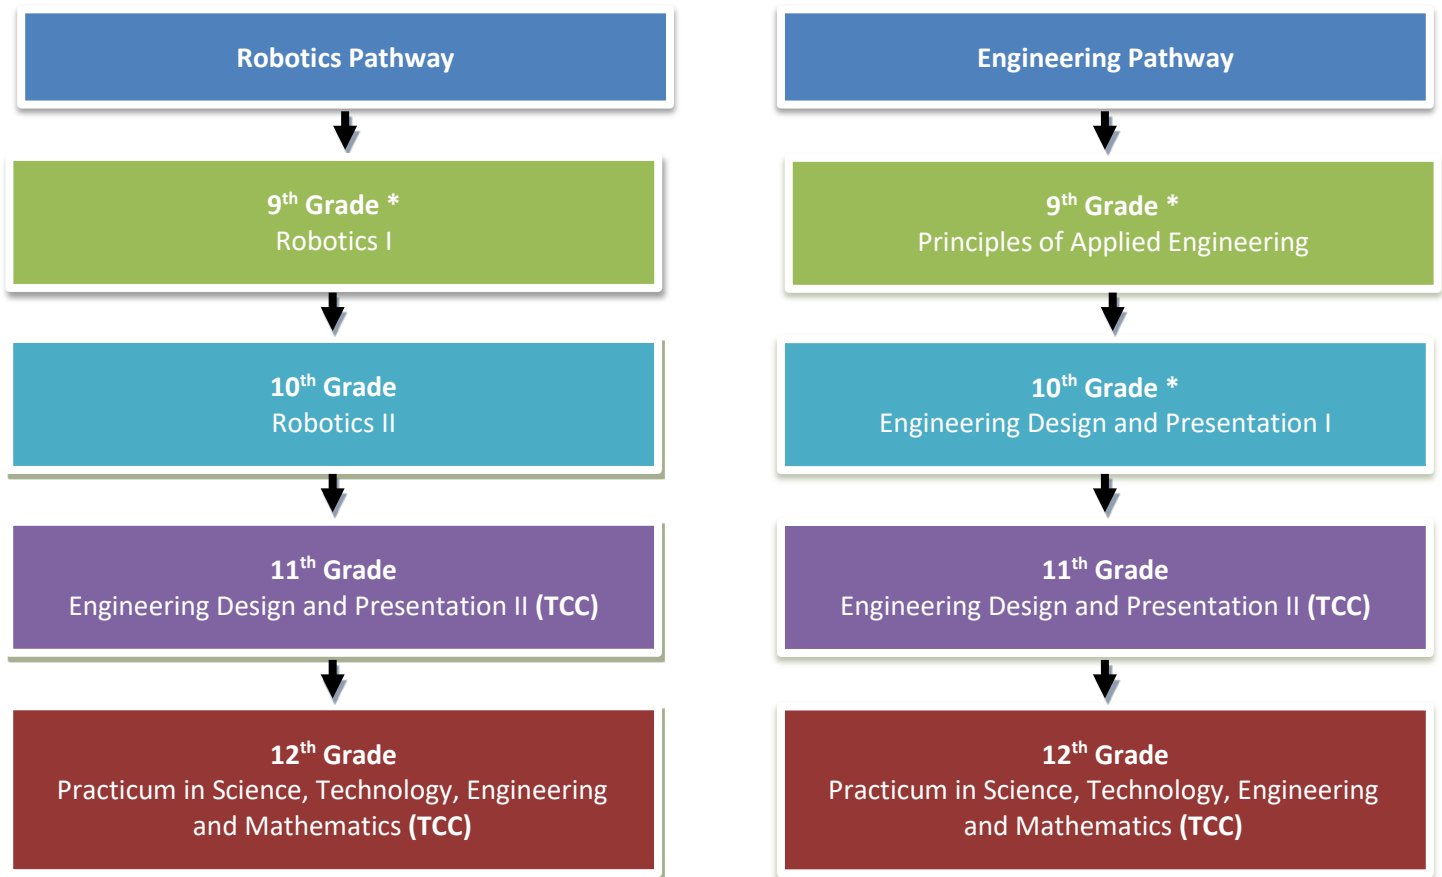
Robotics Pathway

9$^{th}$ Grade *
Robotics I

10$^{th}$ Grade
Robotics II

11$^{th}$ Grade
Engineering Design and Presentation II (TCC)

12$^{th}$ Grade
Practicum in Science, Technology, Engineering and Mathematics (TCC)

Engineering Pathway

9$^{th}$ Grade *
Principles of Applied Engineering

10$^{th}$ Grade *
Engineering Design and Presentation I

11$^{th}$ Grade
Engineering Design and Presentation II (TCC)

12$^{th}$ Grade
Practicum in Science, Technology, Engineering and Mathematics (TCC)